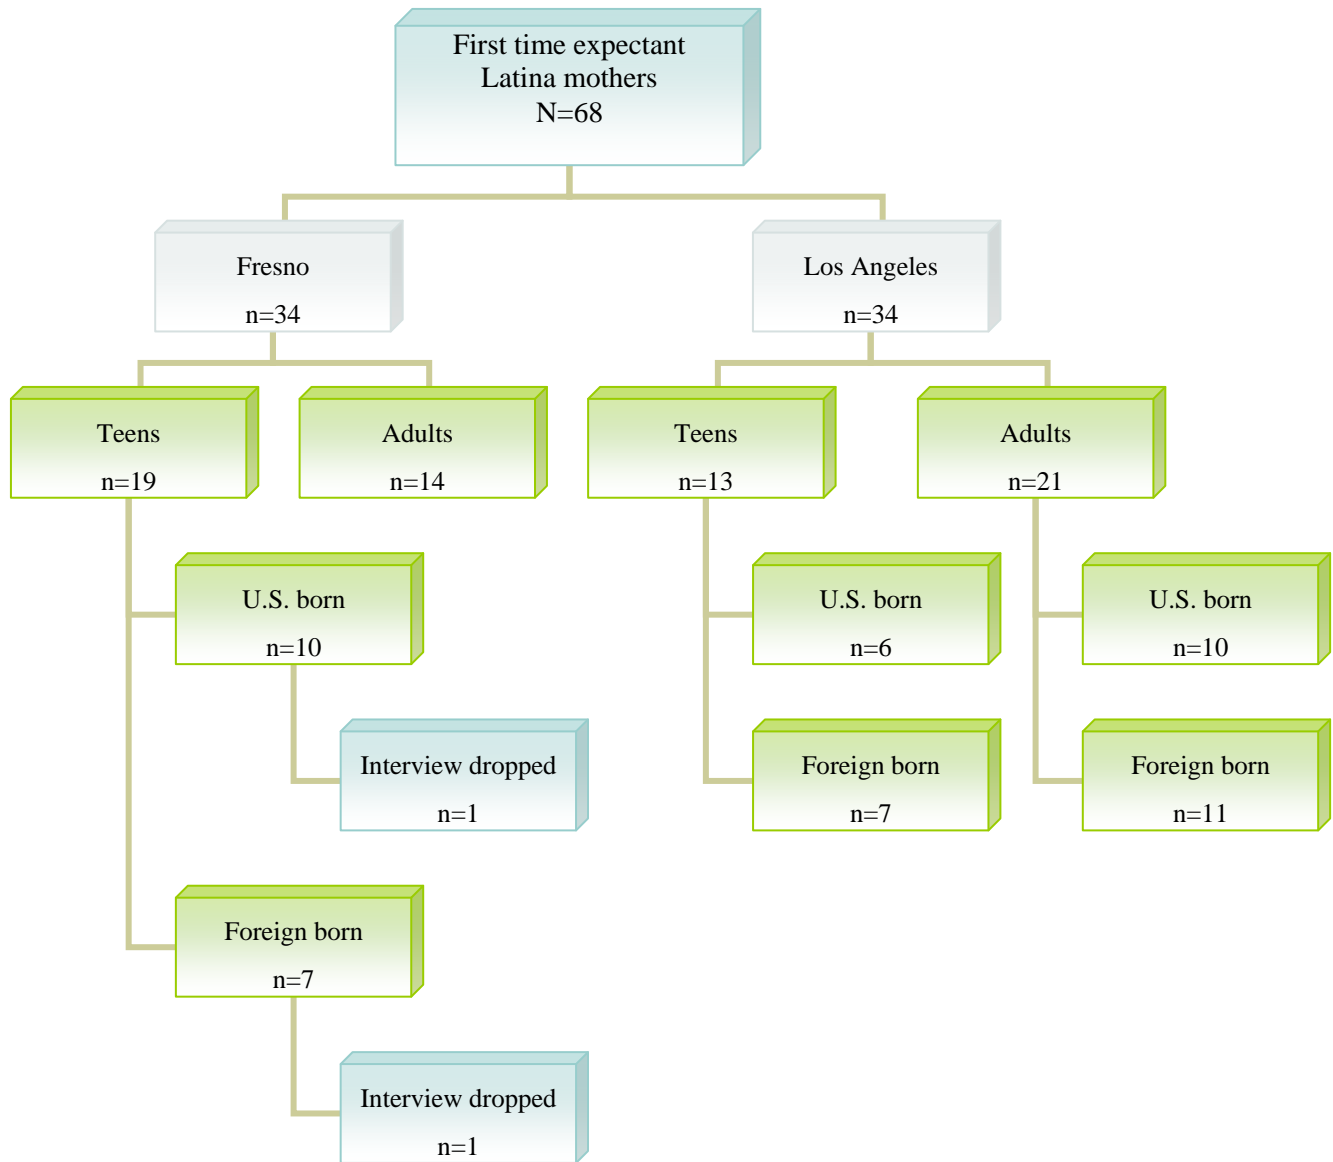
First time expectant Latina mothers
N=68

Fresno
n=34

Los Angeles
n=34

Teens
n=19

Adults
n=14

Teens
n=13

Adults
n=21

U.S. born
n=10

Interview dropped
n=1

Foreign born
n=7

Interview dropped
n=1

U.S. born
n=6

Foreign born
n=7

U.S. born
n=10

Foreign born
n=11